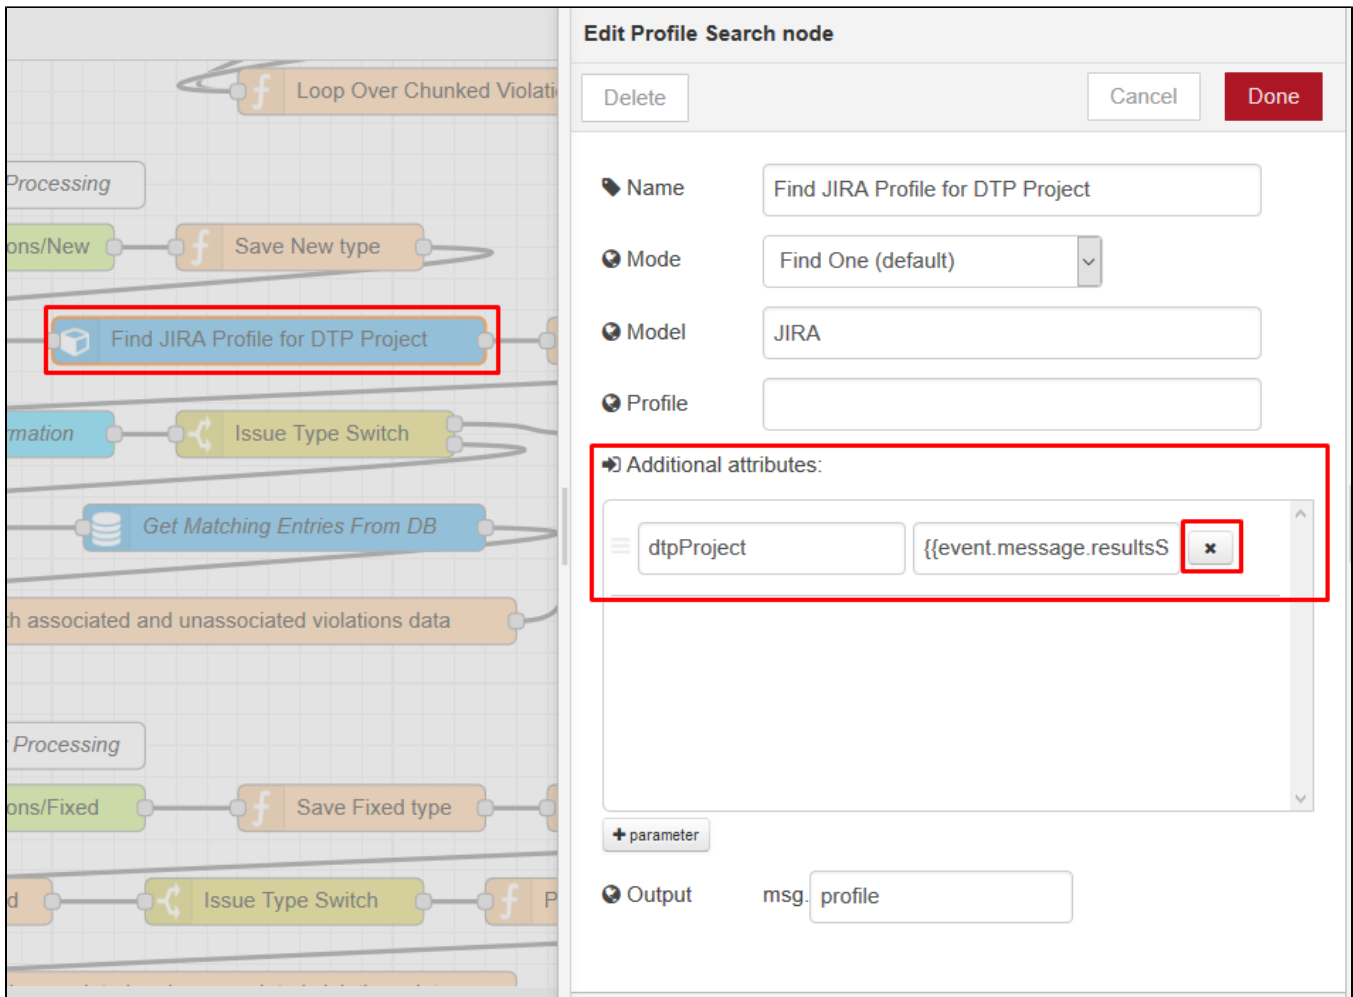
Loop Over Chunked Violati

Processing

ons/New

Save New type

Find JIRA Profile for DTP Project

mation

Issue Type Switch

Get Matching Entries From DB

h associated and unassociated violations data

Processing

ons/Fixed

Save Fixed type

d

Issue Type Switch

P

Edit Profile Search node

Delete

Cancel

Done

Name
Find JIRA Profile for DTP Project

Mode
Find One (default)

Model
JIRA

Profile

Additional attributes:

dtpProject
{{event.message.resultsS

+ parameter

Output
msg. profile